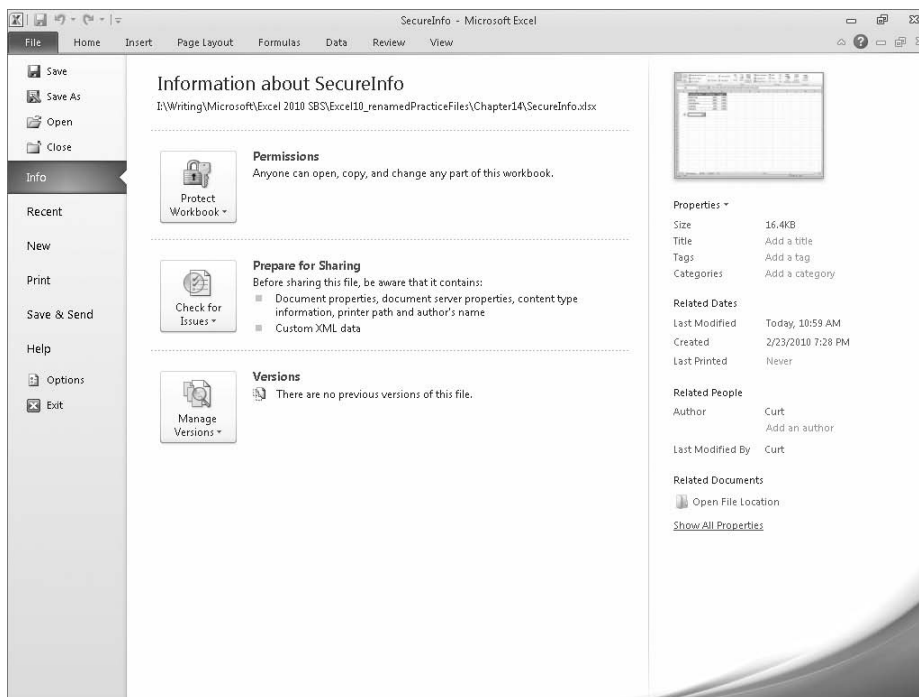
SecureInfo - Microsoft Excel

File Home Insert Page Layout Formulas Data Review View

Save
Save As
Open
Close
Info
Recent
New
Print
Save & Send
Help
Options
Exit

Information about SecureInfo
I:\Writing\Microsoft\Excel 2010 SBS\Excel10_renamedPracticeFiles\Chapter14\SecureInfo.xlsx

Protect Workbook

Permissions
Anyone can open, copy, and change any part of this workbook.

Check for Issues

Prepare for Sharing
Before sharing this file, be aware that it contains:
Document properties, document server properties, content type information, printer path and author's name
Custom XML data

Manage Versions

Versions
There are no previous versions of this file.

Properties

| | |
|---|---|
| Size | 16.4KB |
| Title | Add a title |
| Tags | Add a tag |
| Categories | Add a category |

Related Dates

| | |
|---|---|
| Last Modified | Today, 10:59 AM |
| Created | 2/23/2010 7:28 PM |
| Last Printed | Never |

Related People

| | |
|---|---|
| Author | Curt |
| | Add an author |
| Last Modified By | Curt |

Related Documents
Open File Location
Show All Properties